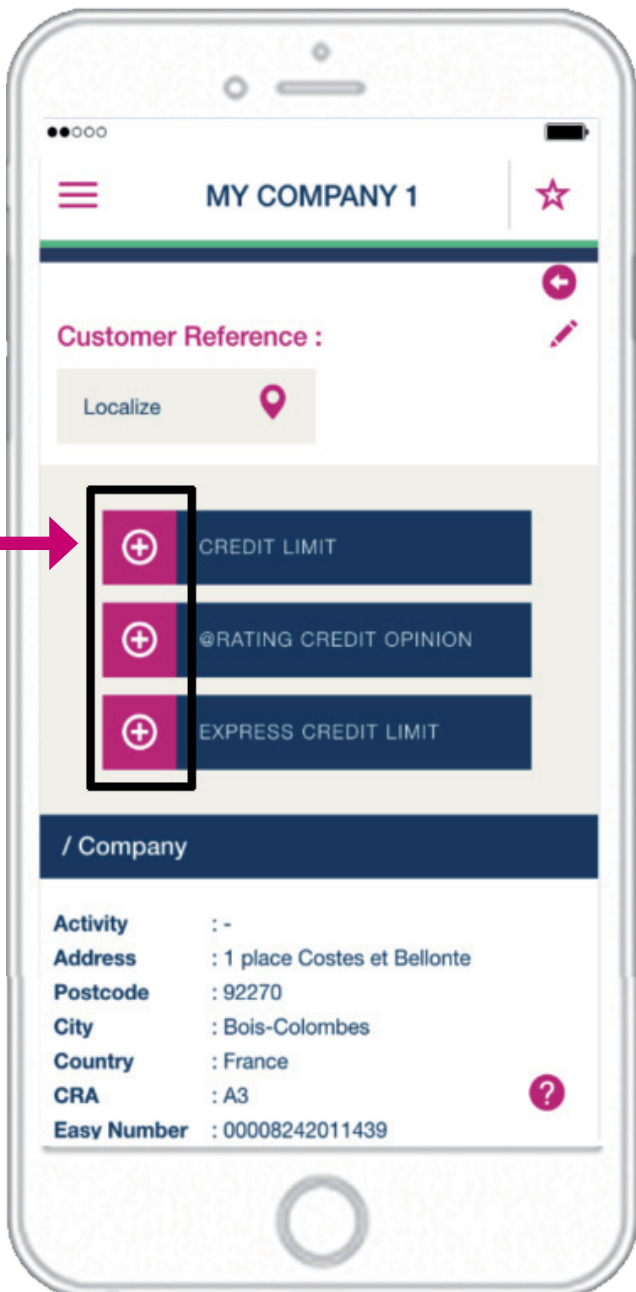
MY COMPANY 1

Customer Reference :

Localize

CREDIT LIMIT

@RATING CREDIT OPINION

EXPRESS CREDIT LIMIT

/ Company

| | |
|---|---|
| Activity | : - |
| Address | : 1 place Costes et Bellonte |
| Postcode | : 92270 |
| City | : Bois-Colombes |
| Country | : France |
| CRA | : A3 |
| Easy Number | : 00008242011439 |